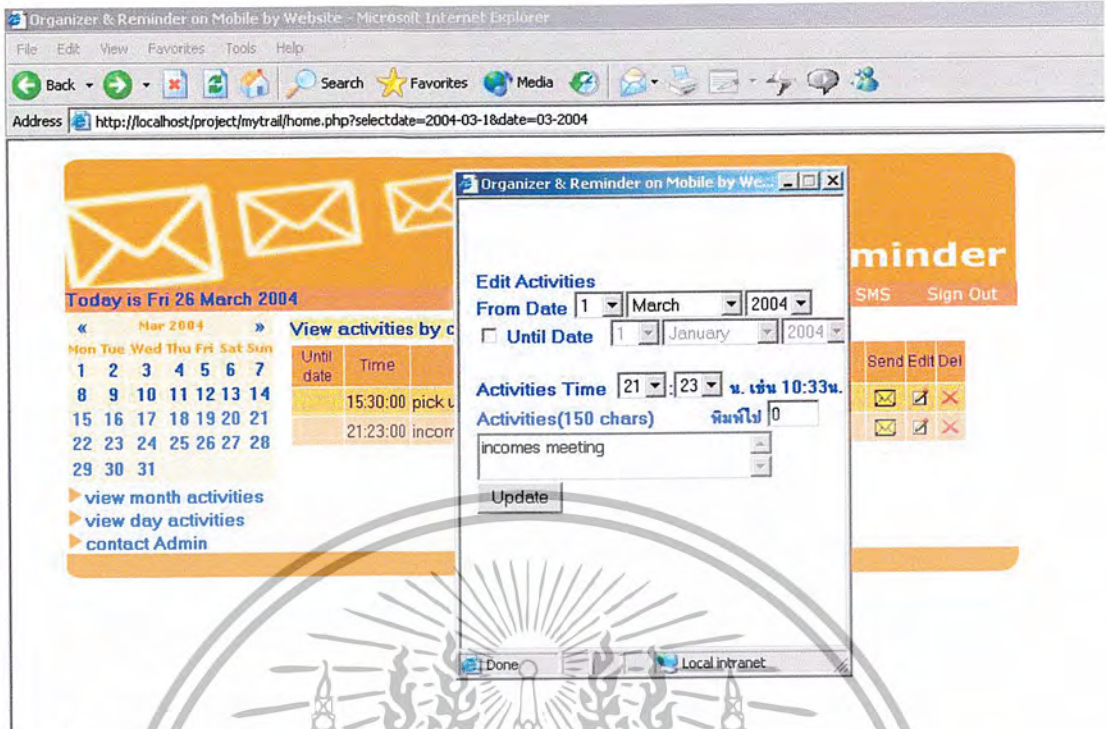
Organizer & Reminder on Mobile by Website - Microsoft Internet Explorer

File Edit View Favorites Tools Help

Back Search Favorites Media

Address http://localhost/project/mytrail/home.php?selectdate=2004-03-1&date=03-2004

minder

Today is Fri 26 March 2004

SMS Sign Out

« Mar 2004 »

| Mon | Tue | Wed | Thu | Fri | Sat | Sun |
|---|---|---|---|---|---|---|
| 1 | 2 | 3 | 4 | 5 | 6 | 7 |
| 8 | 9 | 10 | 11 | 12 | 13 | 14 |
| 15 | 16 | 17 | 18 | 19 | 20 | 21 |
| 22 | 23 | 24 | 25 | 26 | 27 | 28 |
| 29 | 30 | 31 | | | | |

view month activities
view day activities
contact Admin

View activities by c

| Until date | Time | | Send | Edit | Del |
|---|---|---|---|---|---|
| | 15:30:00 | pick u | | | |
| | 21:23:00 | incom | | | |

Organizer & Reminder on Mobile by We...

Edit Activities
From Date 1 March 2004
Until Date 1 January 2004

Activities Time 21 : 23 น. เช่น 10:33น.
Activities(150 chars) พิมพ์ไป 0
incomes meeting

Update

Done Local intranet